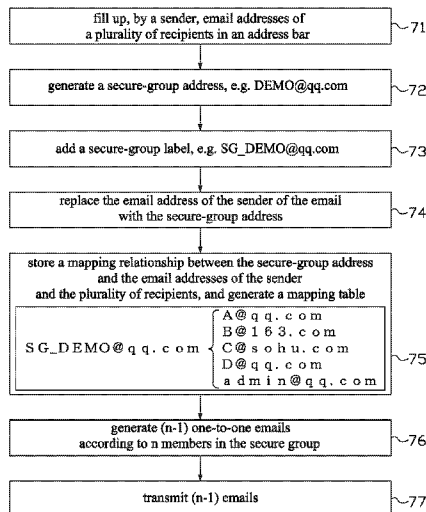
fill up, by a sender, email addresses of a plurality of recipients in an address bar

71

generate a secure-group address, e.g. DEMO@qq.com

72

add a secure-group label, e.g. SG_DEMO@qq.com

73

replace the email address of the sender of the email with the secure-group address

74

store a mapping relationship between the secure-group address and the email addresses of the sender and the plurality of recipients, and generate a mapping table

SG_DEMO@qq.com

A@qq.com
B@163.com
C@sohu.com
D@qq.com
admin@qq.com

75

generate (n-1) one-to-one emails according to n members in the secure group

76

transmit (n-1) emails

77